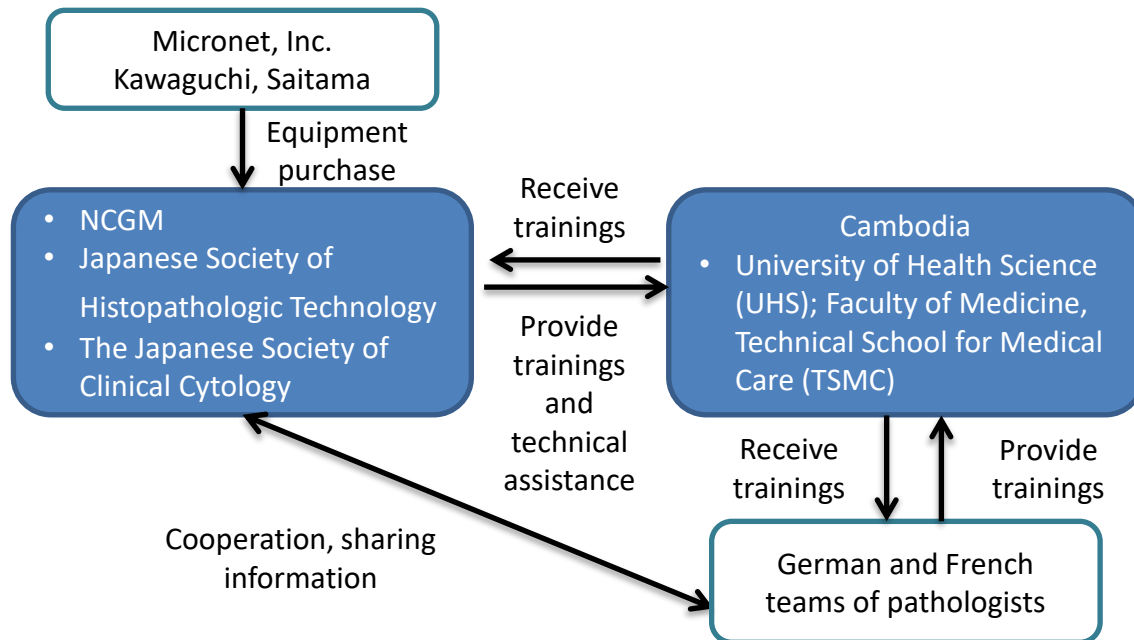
Micronet, Inc.
Kawaguchi, Saitama

Equipment purchase

• NCGM
• Japanese Society of Histopathologic Technology
• The Japanese Society of Clinical Cytology

Receive trainings

Provide trainings and technical assistance

Cambodia
• University of Health Science (UHS); Faculty of Medicine, Technical School for Medical Care (TSMC)

Receive trainings

Provide trainings

Cooperation, sharing information

German and French teams of pathologists